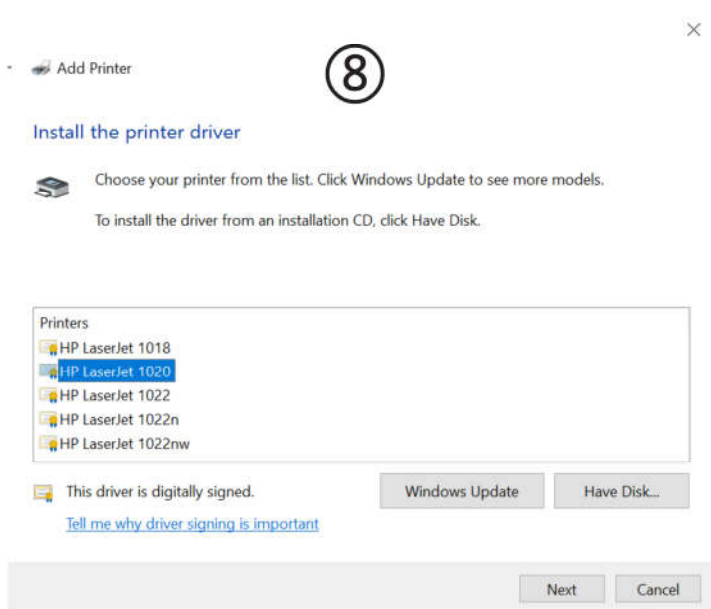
×

Add Printer

⑧

Install the printer driver

Choose your printer from the list. Click Windows Update to see more models.

To install the driver from an installation CD, click Have Disk.

Printers
HP LaserJet 1018
HP LaserJet 1020
HP LaserJet 1022
HP LaserJet 1022n
HP LaserJet 1022nw

This driver is digitally signed.

Windows Update

Have Disk...

Tell me why driver signing is important

Next

Cancel